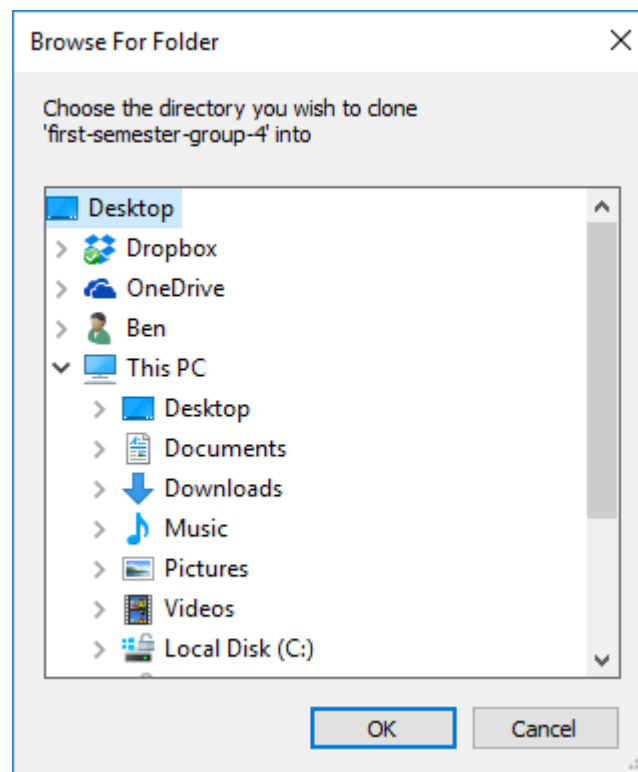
Browse For Folder

×

Choose the directory you wish to clone 'first-semester-group-4' into

Desktop
Dropbox
OneDrive
Ben
This PC
Desktop
Documents
Downloads
Music
Pictures
Videos
Local Disk (C:)

OK

Cancel